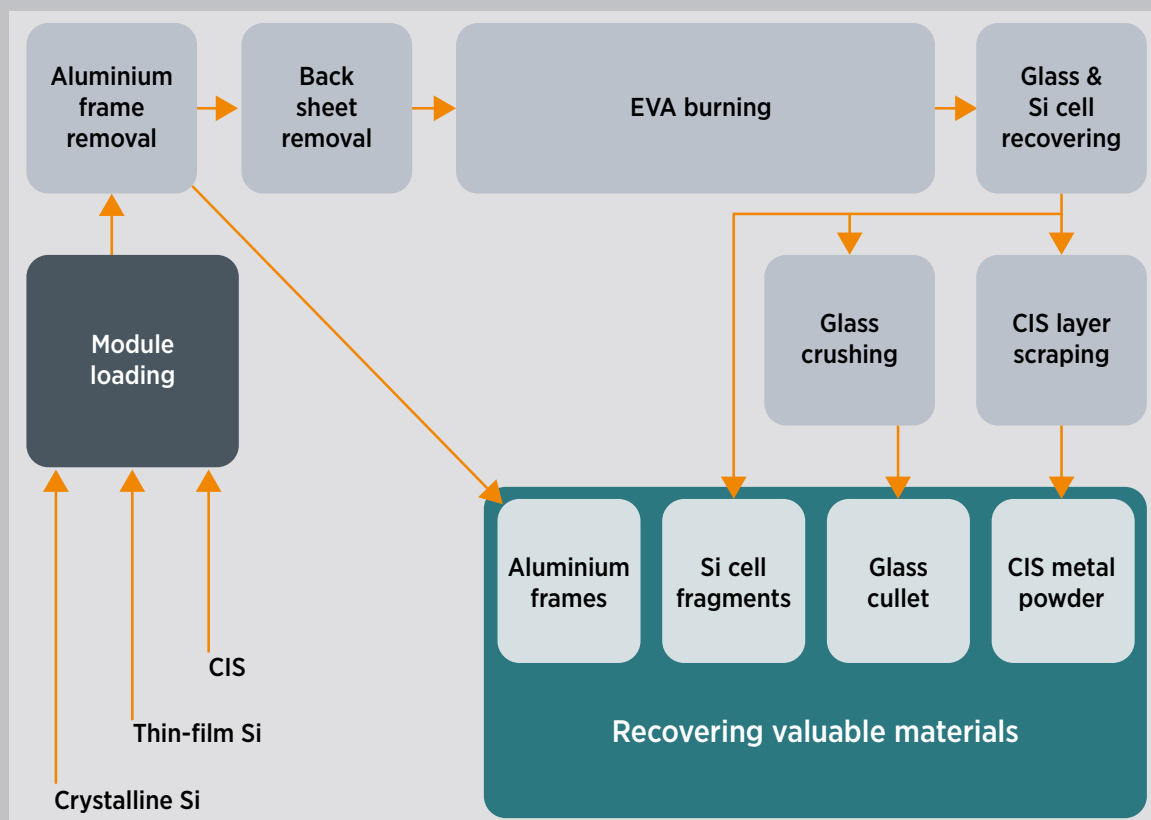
Aluminium frame removal

Back sheet removal

EVA burning

Glass & Si cell recovering

Module loading

Glass crushing

CIS layer scraping

Aluminium frames

Si cell fragments

Glass cullet

CIS metal powder

Recovering valuable materials

CIS

Thin-film Si

Crystalline Si